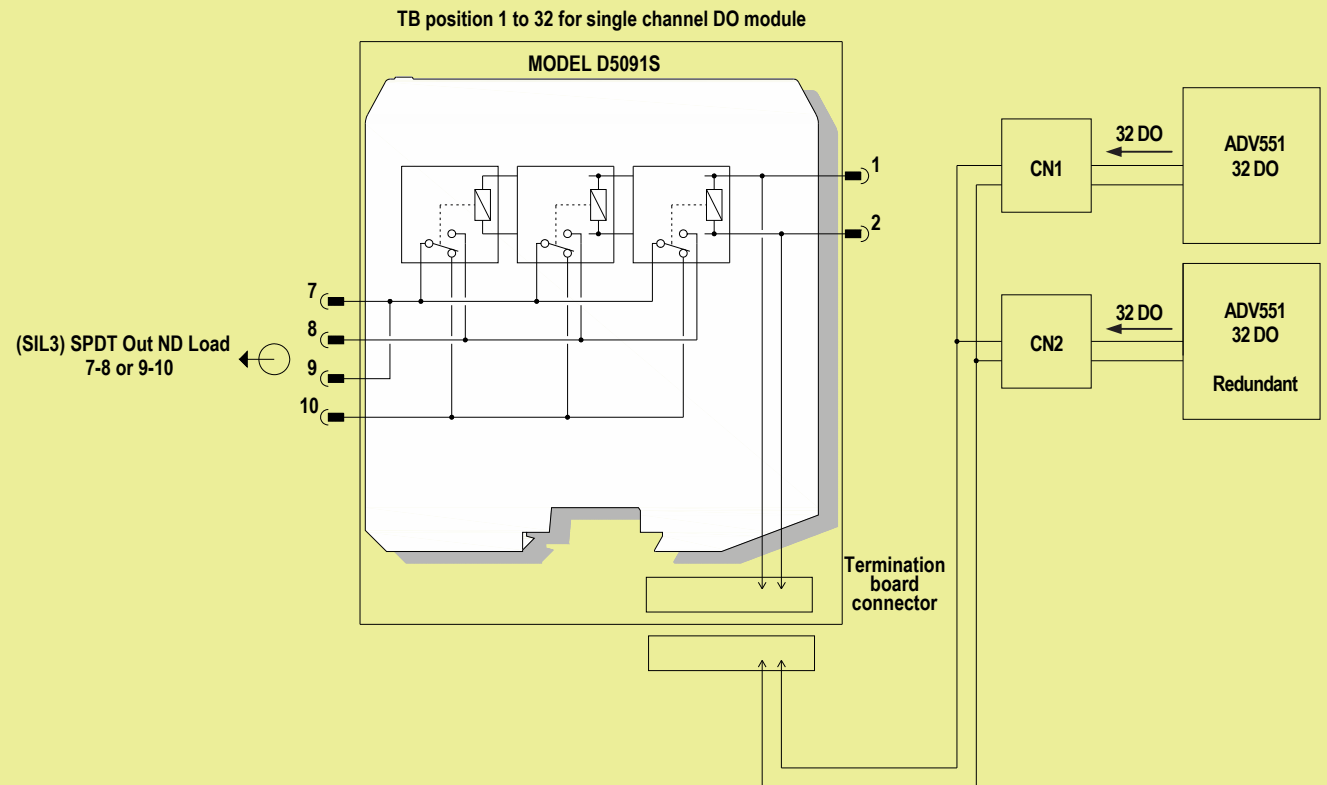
TB position 1 to 32 for single channel DO module

MODEL D5091S

1

2

7

8

9

10

(SIL3) SPDT Out ND Load
7-8 or 9-10

Termination board connector

CN1

32 DO

ADV551
32 DO

CN2

32 DO

ADV551
32 DO

Redundant